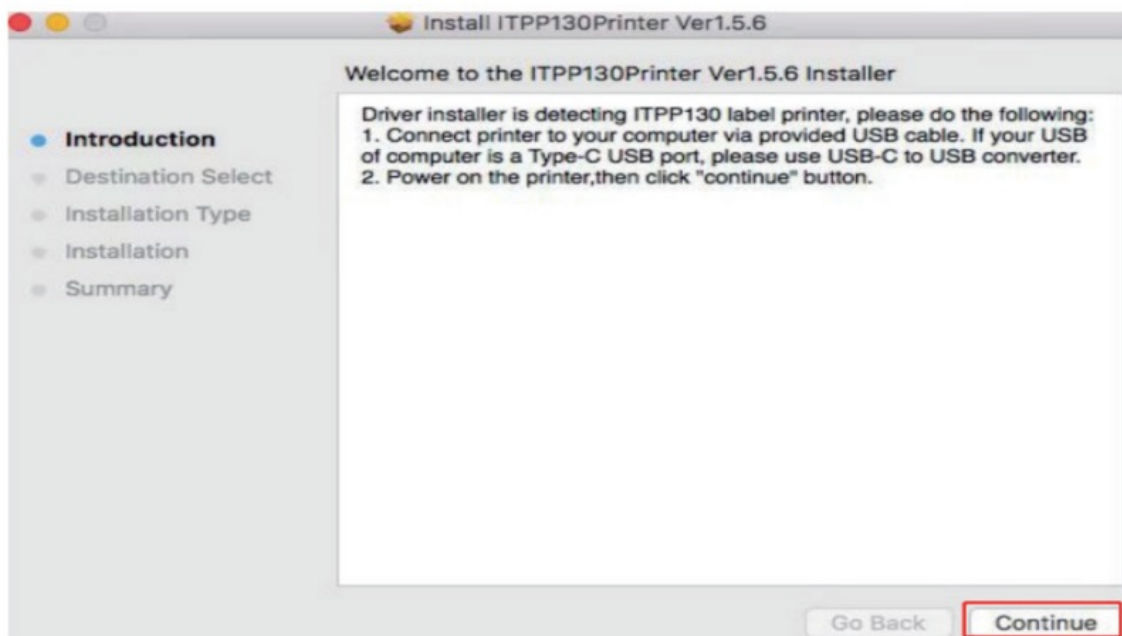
Install ITPP130Printer Ver1.5.6

Welcome to the ITPP130Printer Ver1.5.6 Installer

Introduction
Destination Select
Installation Type
Installation
Summary

Driver installer is detecting ITPP130 label printer, please do the following:
1. Connect printer to your computer via provided USB cable. If your USB of computer is a Type-C USB port, please use USB-C to USB converter.
2. Power on the printer,then click "continue" button.

Go Back
Continue